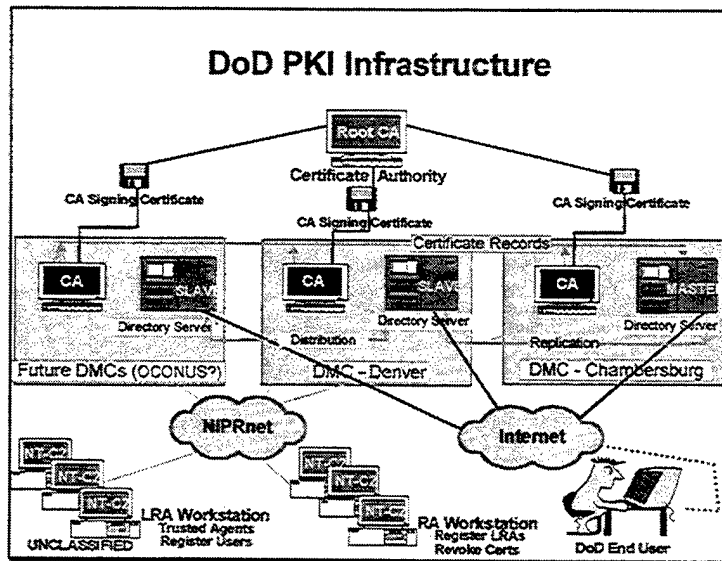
DoD PKI Infrastructure

Root CA

Certificate Authority

CA Signing Certificate

CA Signing Certificate

CA Signing Certificate

Certificate Records

CA

SLAVE

Directory Server

CA

SLAVE

Directory Server

CA

MASTER

Directory Server

Distribution

Replication

Future DMCs (OCONUS?)

DMC - Denver

DMC - Chambersburg

NIPRnet

Internet

NT-C2

NT-C2

NT-C2

LRA Workstation
Trusted Agents
Register Users

UNCLASSIFIED

NT-C2

NT-C2

NT-C2

RA Workstation
Register LRAs
Revoke Certs

DoD End User